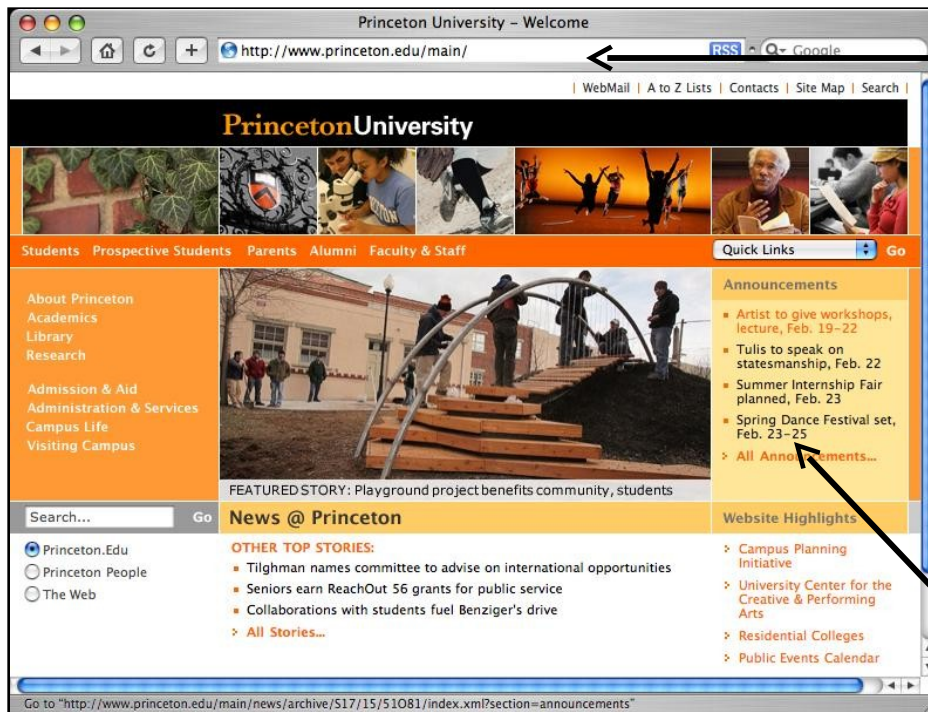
Princeton University - Welcome

http://www.princeton.edu/main/

RSS Q- Google

| WebMail | A to Z Lists | Contacts | Site Map | Search |

PrincetonUniversity

Students Prospective Students Parents Alumni Faculty & Staff

Quick Links Go

About Princeton
Academics
Library
Research

Admission & Aid
Administration & Services
Campus Life
Visiting Campus

FEATURED STORY: Playground project benefits community, students

Announcements

- Artist to give workshops, lecture, Feb. 19–22
- Tulis to speak on statesmanship, Feb. 22
- Summer Internship Fair planned, Feb. 23
- Spring Dance Festival set, Feb. 23–25

All Announcements...

Search... Go

Princeton.Edu
Princeton People
The Web

News @ Princeton

OTHER TOP STORIES:
- Tilghman names committee to advise on international opportunities
- Seniors earn ReachOut 56 grants for public service
- Collaborations with students fuel Benziger's drive

All Stories...

Website Highlights

Campus Planning Initiative
University Center for the Creative & Performing Arts
Residential Colleges
Public Events Calendar

Go to "http://www.princeton.edu/main/news/archive/S17/15/51O81/index.xml?section=announcements"